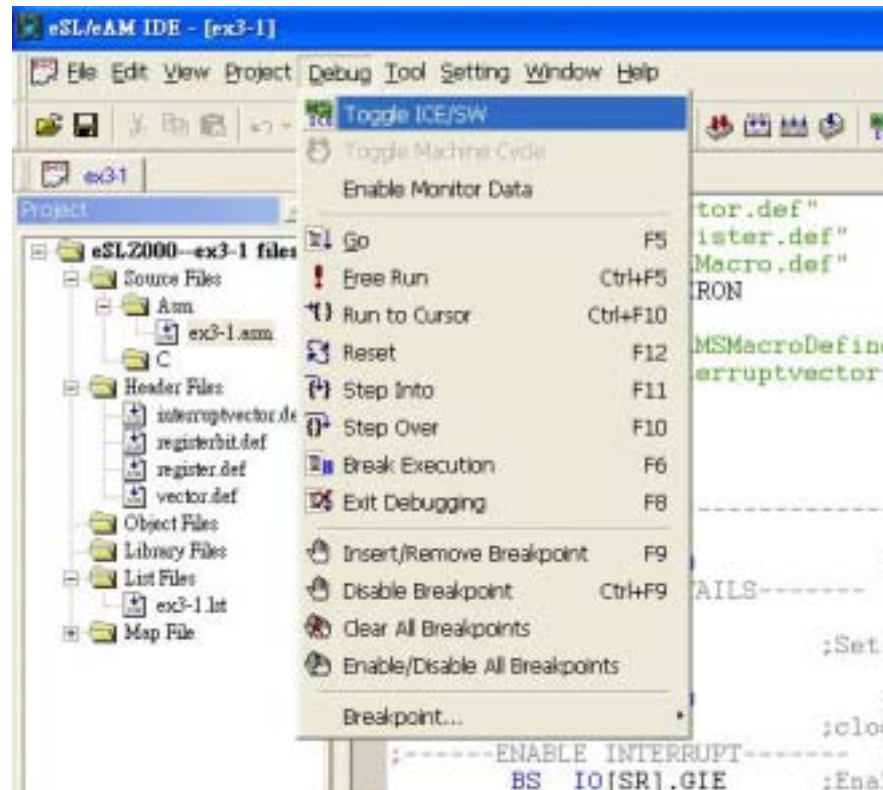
eSL/eAM IDE - [ex3-1]

File Edit View Project Debug Tool Setting Window Help

ex3-1

Project

eSLZ000--ex3-1 files
Source Files
Asm
ex3-1.asm
C
Header Files
interruptvector.de
registerbit.def
register.def
vector.def
Object Files
Library Files
List Files
ex3-1.lst
Map File

Toggle ICE/SW
Toggle Machine Cycle
Enable Monitor Data
Go F5
Free Run Ctrl+F5
Run to Cursor Ctrl+F10
Reset F12
Step Into F11
Step Over F10
Break Execution F6
Exit Debugging F8
Insert/Remove Breakpoint F9
Disable Breakpoint Ctrl+F9
Clear All Breakpoints
Enable/Disable All Breakpoints
Breakpoint...

tor.def"
ister.def"
Macro.def"
RON
MSMacroDefin
erruptvector
AILS-------
;Set
;clo
;------ENABLE INTERRUPT-------
BS IO[SR].GIE ;Ena